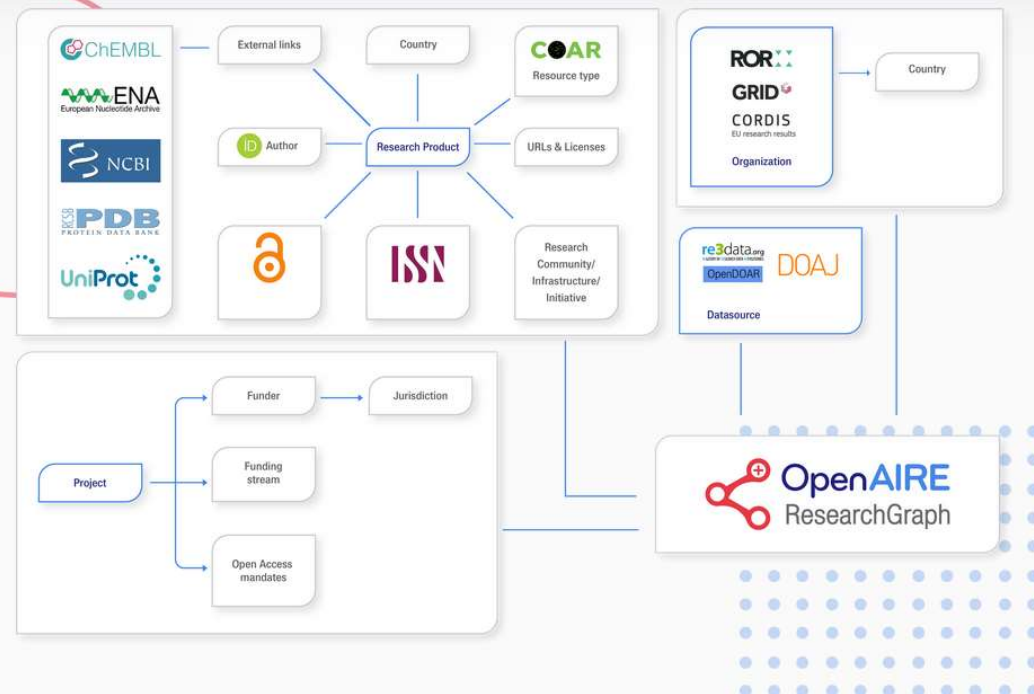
ChEMBL

ENA
European Nucleotide Archive

NCBI

RCSB PDB
PROTEIN DATA BANK

UniProt

External links

Country

COAR
Resource type

iD Author

Research Product

URLs & Licenses

ISSN

Research Community/ Infrastructure/ Initiative

ROR

GRID

CORDIS
EU research results

Organization

Country

re3data.org

OpenDOAR

DOAJ

Datasource

Project

Funder

Jurisdiction

Funding stream

Open Access mandates

OpenAIRE
ResearchGraph